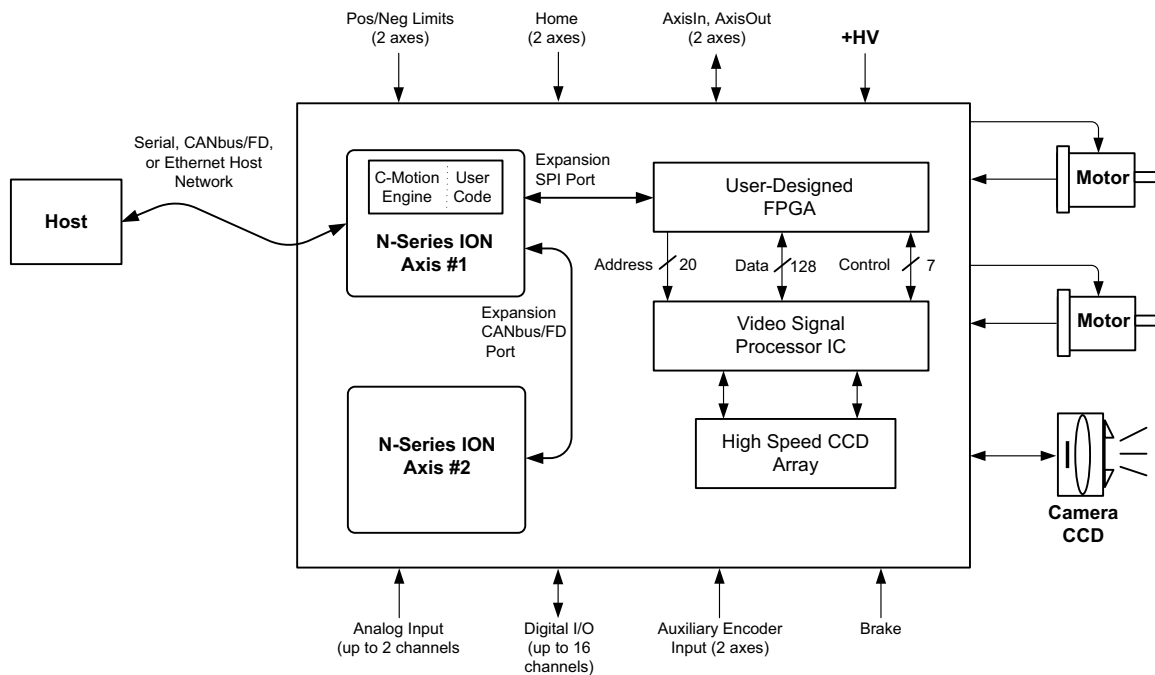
Pos/Neg Limits (2 axes)

Home (2 axes)

AxisIn, AxisOut (2 axes)

+HV

Serial, CANbus/FD, or Ethernet Host Network

Host

C-Motion Engine

User Code

N-Series ION Axis #1

Expansion SPI Port

User-Designed FPGA

Motor

Address 20

Data 128

Control 7

Expansion CANbus/FD Port

Video Signal Processor IC

Motor

N-Series ION Axis #2

High Speed CCD Array

Camera CCD

Analog Input (up to 2 channels

Digital I/O (up to 16 channels)

Auxiliary Encoder Input (2 axes)

Brake